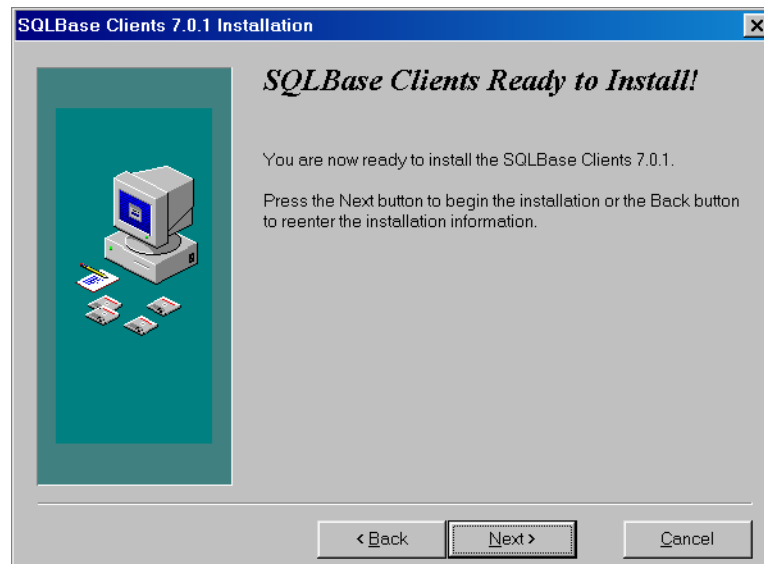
SQLBase Clients 7.0.1 Installation

SQLBase Clients Ready to Install!

You are now ready to install the SQLBase Clients 7.0.1.

Press the Next button to begin the installation or the Back button to reenter the installation information.

< Back

Next >

Cancel